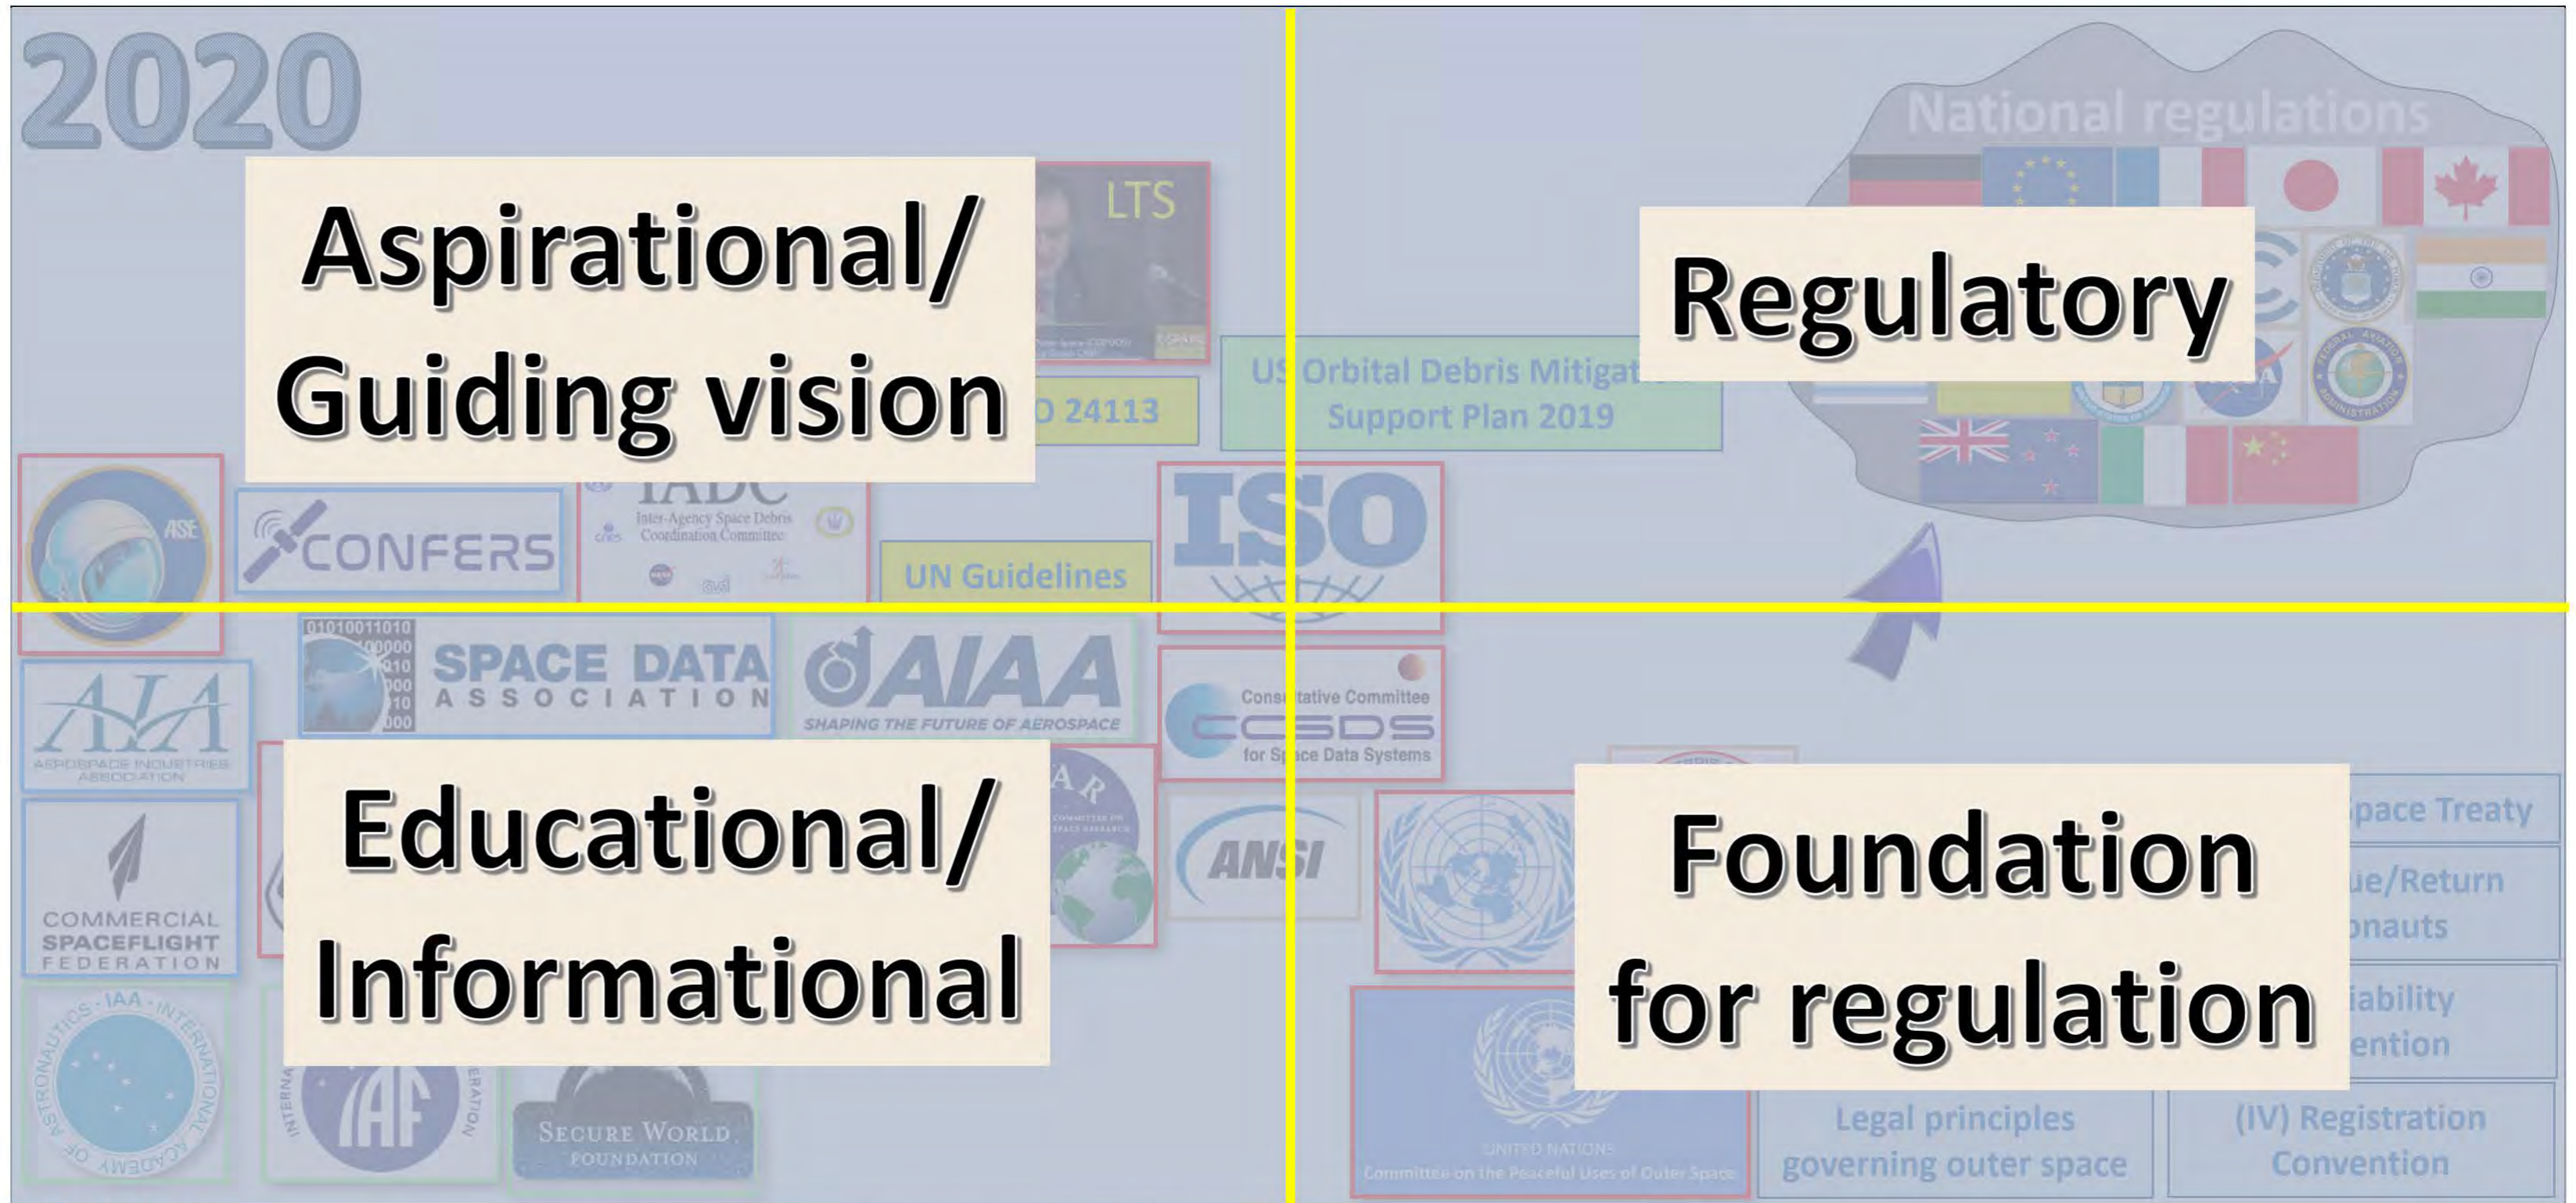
2020

Aspirational/ Guiding vision

LTS

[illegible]O 24113

US Orbital Debris Mitigat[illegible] Support Plan 2019

National regulations

Regulatory

ASE

CONFERS

IADC
Inter-Agency Space Debris Coordination Committee

UN Guidelines

ISO

AIA
AEROSPACE INDUSTRIES ASSOCIATION

SPACE DATA ASSOCIATION

AIAA
SHAPING THE FUTURE OF AEROSPACE

Consultative Committee
CCSDS
for Space Data Systems

Educational/ Informational

COMMERCIAL SPACEFLIGHT FEDERATION

ANSI

IAA INTERNATIONAL ACADEMY OF ASTRONAUTICS

IAF

SECURE WORLD FOUNDATION

Foundation for regulation

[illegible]pace Treaty

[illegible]ue/Return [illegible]onauts

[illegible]iability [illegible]ention

UNITED NATIONS
Committee on the Peaceful Uses of Outer Space

Legal principles governing outer space

(IV) Registration Convention